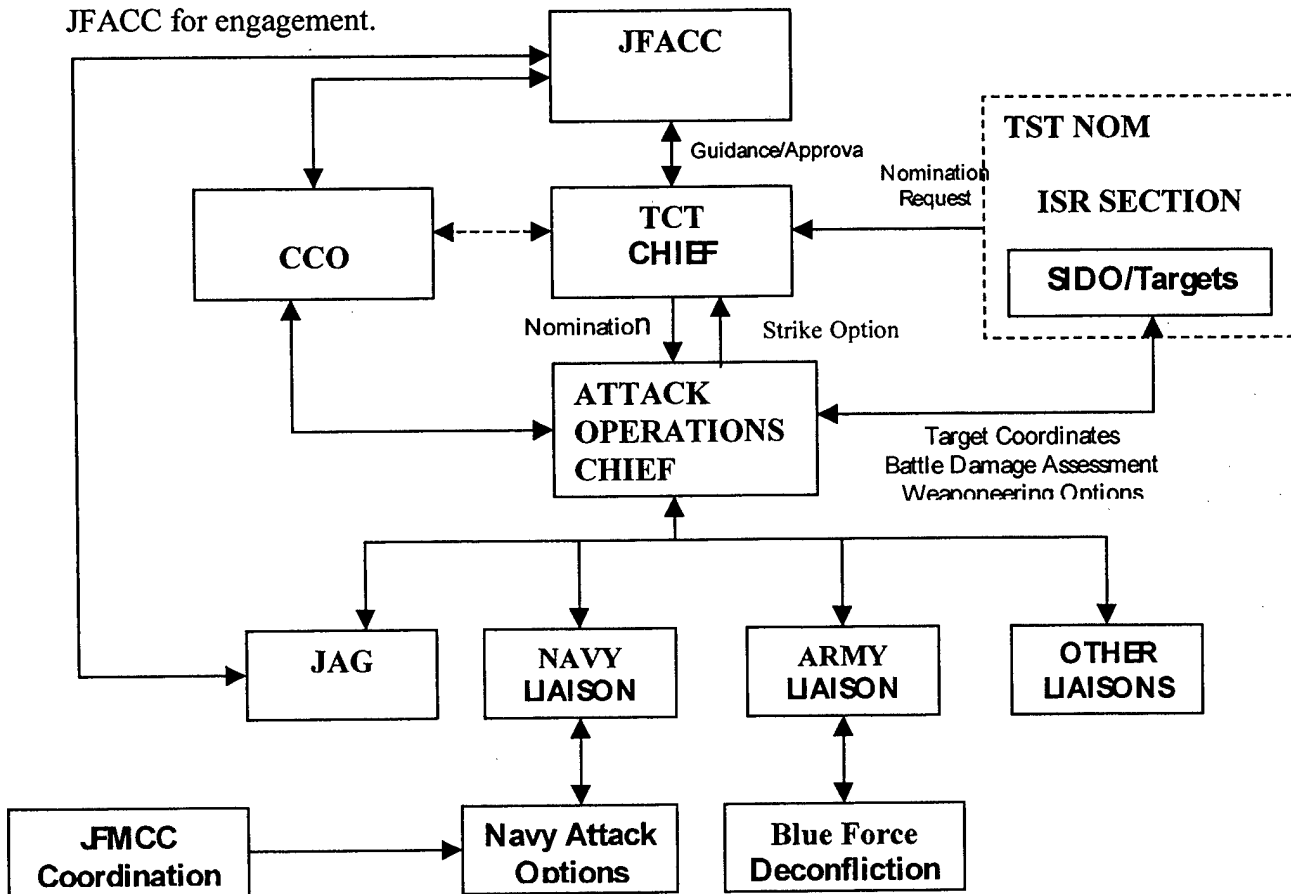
JFACC for engagement.

JFACC

Guidance/Approva

TST NOM

Nomination Request

ISR SECTION

CCO

TCT CHIEF

SIDO/Targets

Nomination

Strike Option

ATTACK OPERATIONS CHIEF

Target Coordinates
Battle Damage Assessment
Weaponeering Options

JAG

NAVY LIAISON

ARMY LIAISON

OTHER LIAISONS

JFMCC Coordination

Navy Attack Options

Blue Force Deconfliction